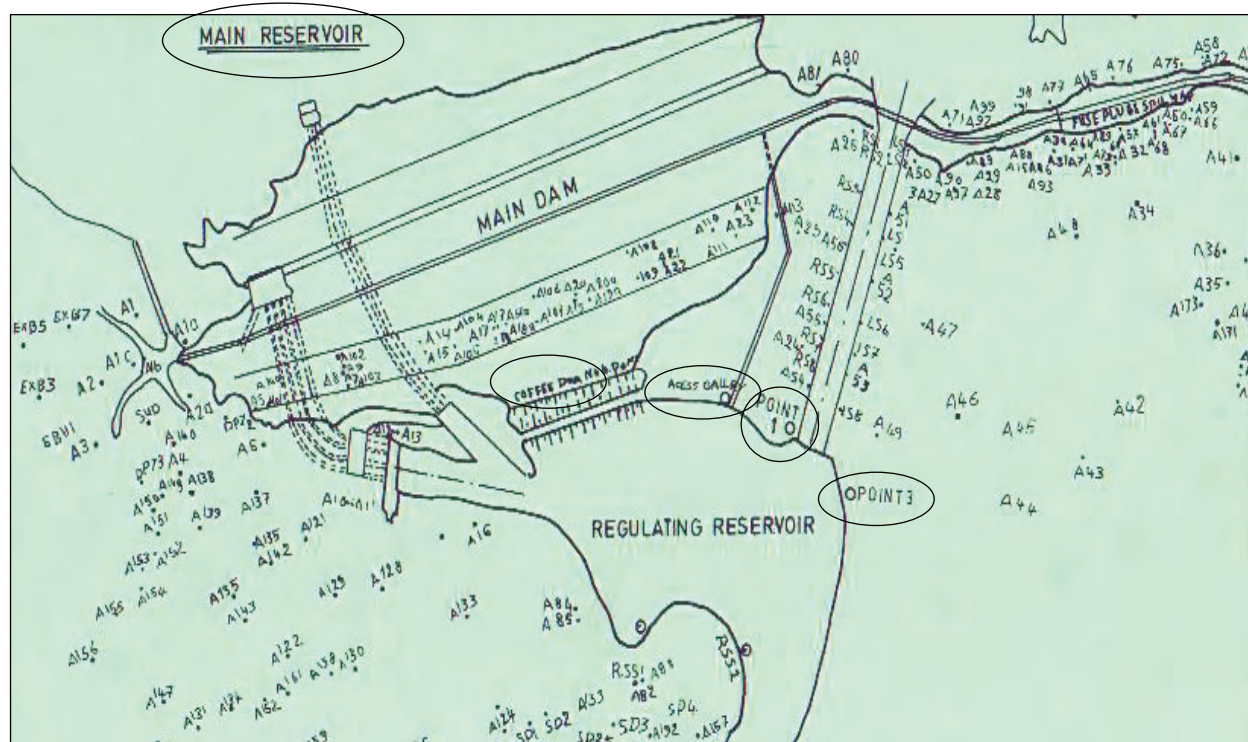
MAIN RESERVOIR

MAIN DAM

A81 A80

A58 A76 A75 A72 A77 A65 A39 A71 A92

FUSE PLUG & SPILLWAY

A59 A60 A66 A41

A26 A50 A90 A29 A28 A27 A97 A93 A33 A32 A68

A34 A48 A36 A35 A173 A171

A13 A25 A56 L5 L55 R55 R56 A55 A52 L56 L57 A53 A54 R58 A24 458 A49

A47 A46 A45 A42 A43 A44

A119 A23 A112 A111 A102 A81 A103 A22

A14 A104 A17 A16 A15 A18

COFFER DAM NO. 2

ACCESS GALLERY

POINT 10

POINT 3

REGULATING RESERVOIR

A1 A10 A1C N6 A2 EXB5 EXG7 EXB3 SBH1 A3 SUD A20 BP2 A6 A140 BP73 A4 A138 A150 A151 A139 A137 A135 A121 A142 A153 A152 A135 A129 A128 A165 A154 A143 A156 A122 A147 A131 A161 A138 A130 A152

A13 A16 A133 A84 A85 RS51 A83 A82 R551 SD1 SD2 SD3 SP4 A192 A157